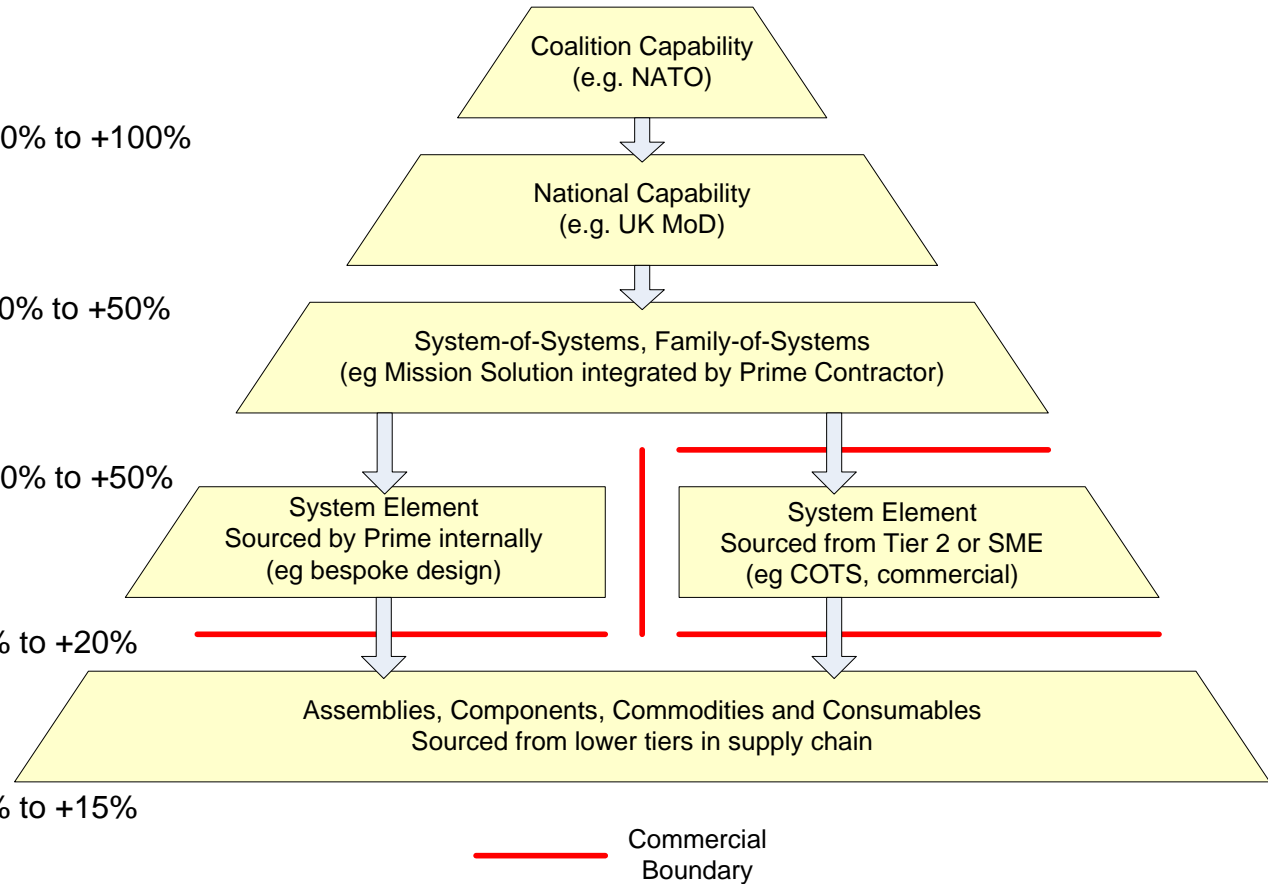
Coalition Capability
(e.g. NATO)

0% to +100%

National Capability
(e.g. UK MoD)

0% to +50%

System-of-Systems, Family-of-Systems
(eg Mission Solution integrated by Prime Contractor)

0% to +50%

System Element
Sourced by Prime internally
(eg bespoke design)

System Element
Sourced from Tier 2 or SME
(eg COTS, commercial)

% to +20%

Assemblies, Components, Commodities and Consumables
Sourced from lower tiers in supply chain

% to +15%

Commercial Boundary